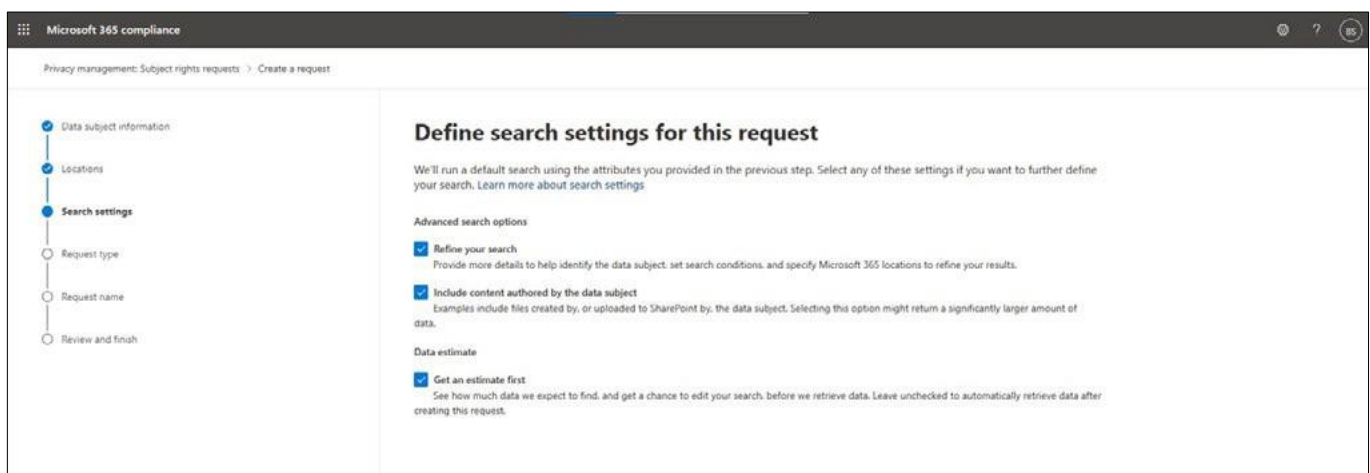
Microsoft 365 compliance

? BS

Privacy management: Subject rights requests > Create a request

Data subject information

Locations

Search settings

Request type

Request name

Review and finish

Define search settings for this request

We'll run a default search using the attributes you provided in the previous step. Select any of these settings if you want to further define your search. Learn more about search settings

Advanced search options

Refine your search
Provide more details to help identify the data subject, set search conditions, and specify Microsoft 365 locations to refine your results.

Include content authored by the data subject
Examples include files created by, or uploaded to SharePoint by, the data subject. Selecting this option might return a significantly larger amount of data.

Data estimate

Get an estimate first
See how much data we expect to find, and get a chance to edit your search, before we retrieve data. Leave unchecked to automatically retrieve data after creating this request.